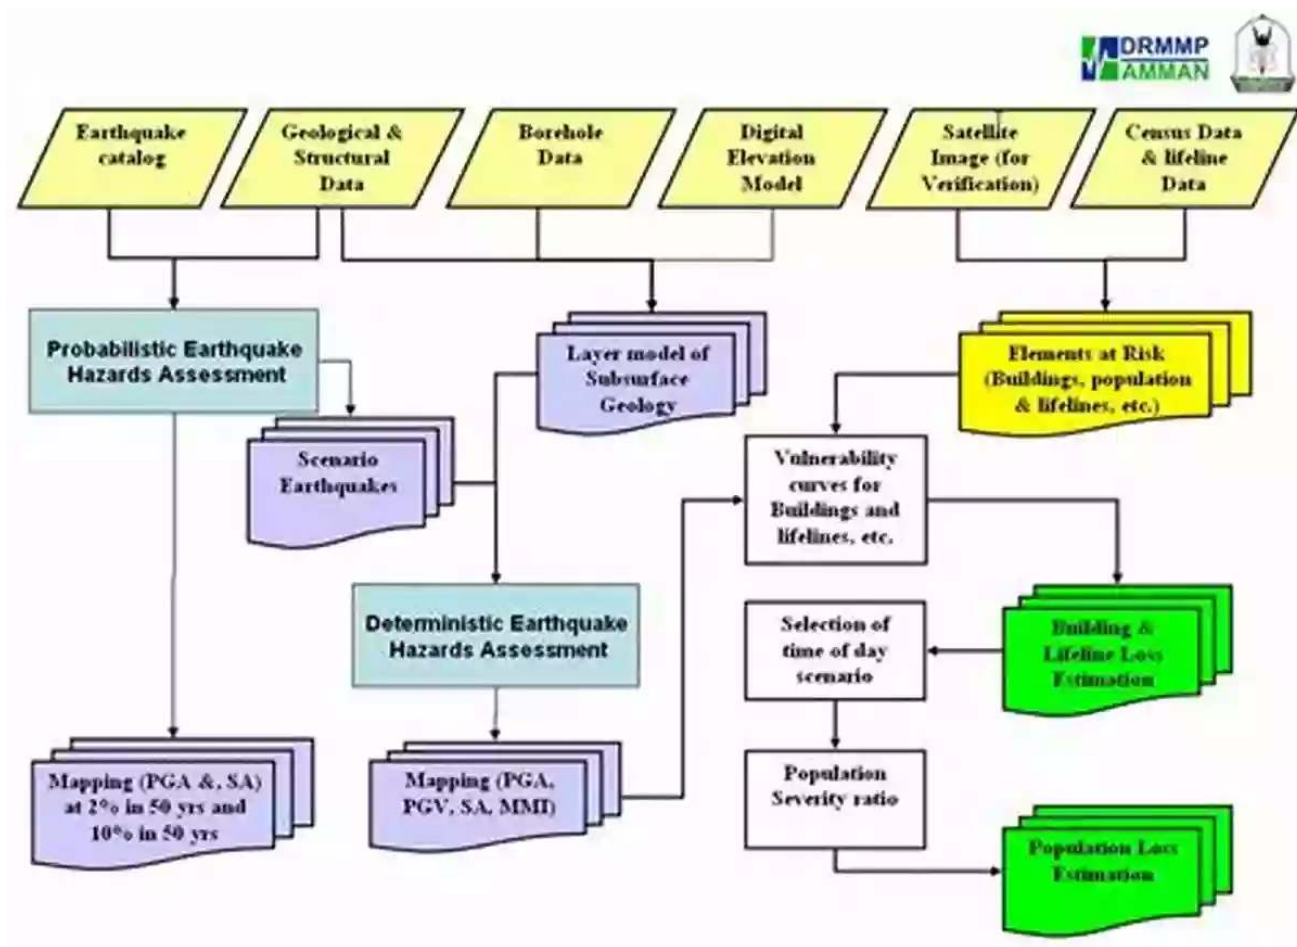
DRMMP
AMMAN

Earthquake catalog

Geological & Structural Data

Borehole Data

Digital Elevation Model

Satellite Image (for Verification)

Census Data & lifeline Data

Probabilistic Earthquake Hazards Assessment

Layer model of Subsurface Geology

Elements at Risk (Buildings, population & lifelines, etc.)

Scenario Earthquakes

Vulnerability curves for Buildings and lifelines, etc.

Deterministic Earthquake Hazards Assessment

Selection of time of day scenario

Building & Lifeline Loss Estimation

Mapping (PGA &, SA) at 2% in 50 yrs and 10% in 50 yrs

Mapping (PGA, PGV, SA, MMI)

Population Severity ratio

Population Loss Estimation